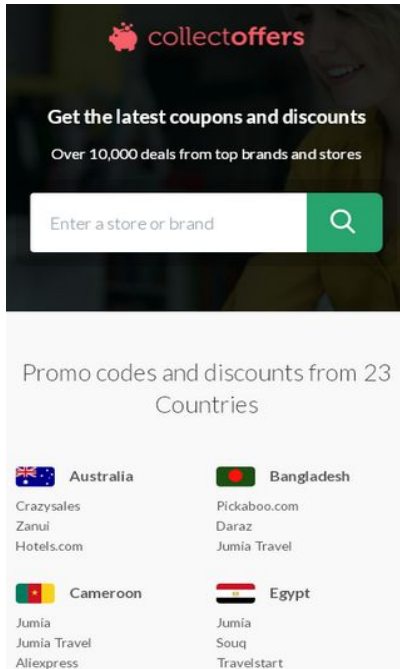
collectoffers

Get the latest coupons and discounts

Over 10,000 deals from top brands and stores

Enter a store or brand

Promo codes and discounts from 23 Countries

Australia
Crazysales
Zanui
Hotels.com

Bangladesh
Pickaboo.com
Daraz
Jumia Travel

Cameroon
Jumia
Jumia Travel
Aliexpress

Egypt
Jumia
Souq
Travelstart